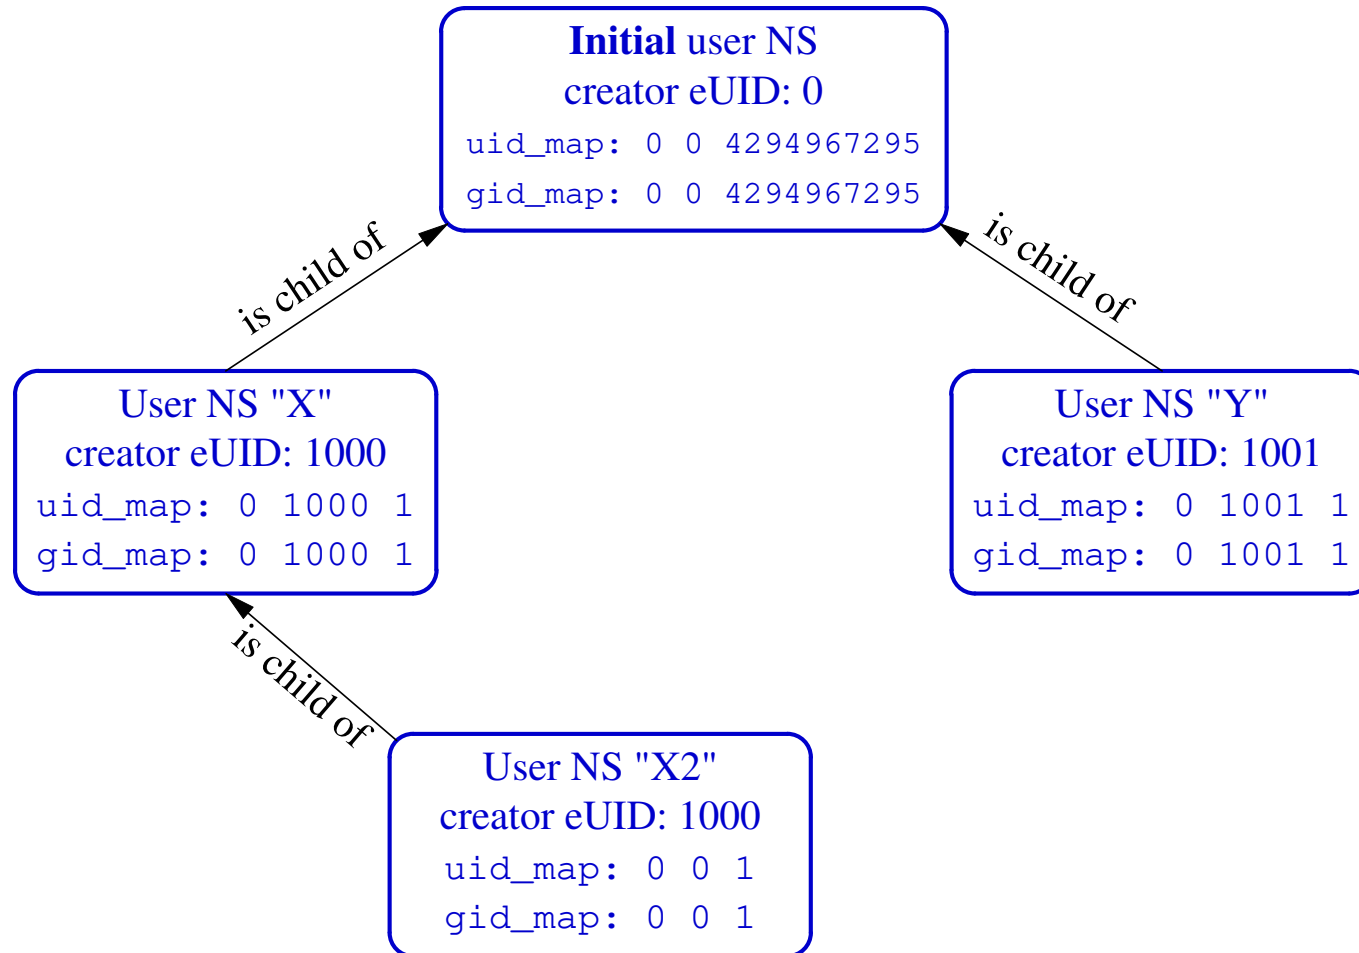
**Initial** user NS
creator eUID: 0
uid_map: 0 0 4294967295
gid_map: 0 0 4294967295

is child of

is child of

User NS "X"
creator eUID: 1000
uid_map: 0 1000 1
gid_map: 0 1000 1

User NS "Y"
creator eUID: 1001
uid_map: 0 1001 1
gid_map: 0 1001 1

is child of

User NS "X2"
creator eUID: 1000
uid_map: 0 0 1
gid_map: 0 0 1